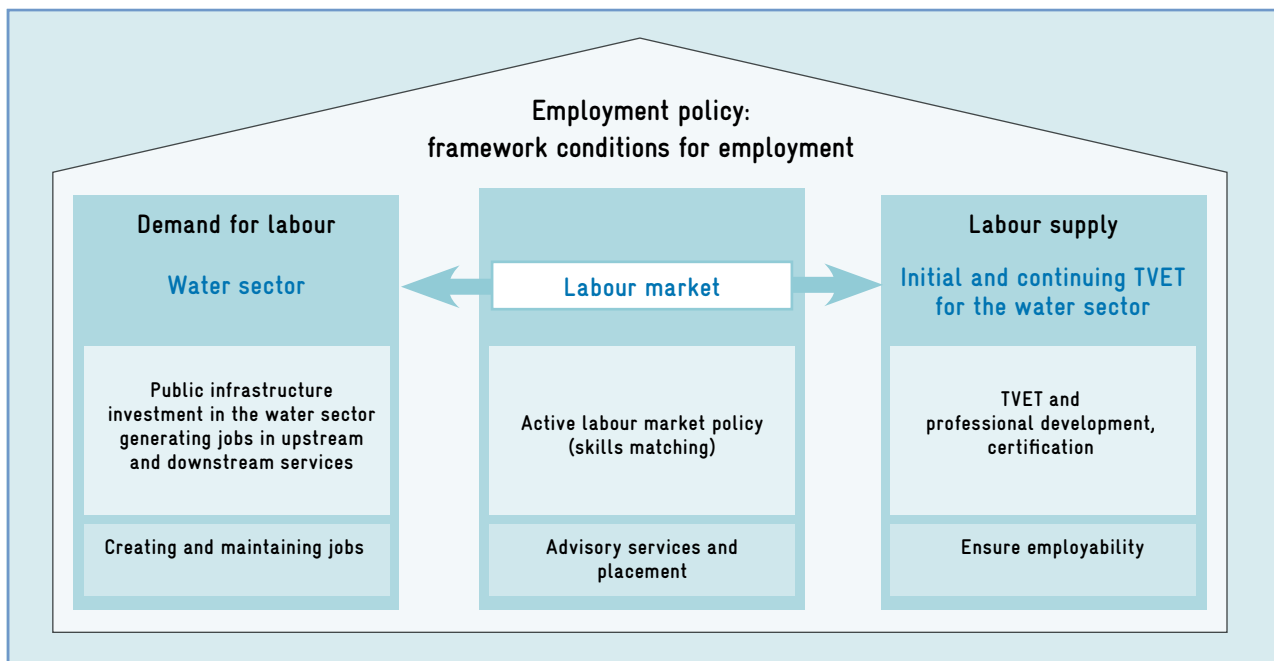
Employment policy:
framework conditions for employment

Demand for labour

Water sector

Public infrastructure investment in the water sector generating jobs in upstream and downstream services

Creating and maintaining jobs

Labour market

Active labour market policy (skills matching)

Advisory services and placement

Labour supply

Initial and continuing TVET for the water sector

TVET and professional development, certification

Ensure employability